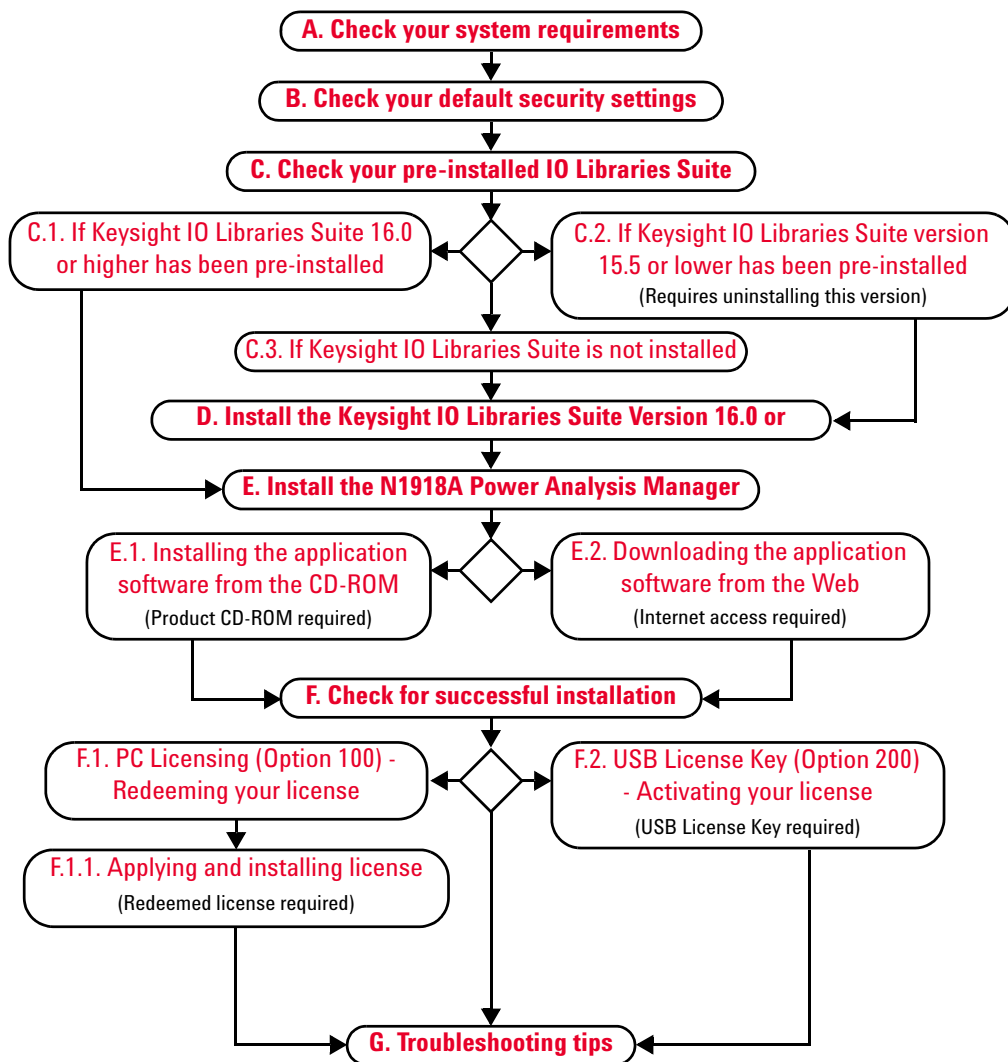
A. Check your system requirements

B. Check your default security settings

C. Check your pre-installed IO Libraries Suite

C.1. If Keysight IO Libraries Suite 16.0 or higher has been pre-installed

C.2. If Keysight IO Libraries Suite version 15.5 or lower has been pre-installed
(Requires uninstalling this version)

C.3. If Keysight IO Libraries Suite is not installed

D. Install the Keysight IO Libraries Suite Version 16.0 or

E. Install the N1918A Power Analysis Manager

E.1. Installing the application software from the CD-ROM
(Product CD-ROM required)

E.2. Downloading the application software from the Web
(Internet access required)

F. Check for successful installation

F.1. PC Licensing (Option 100) - Redeeming your license

F.2. USB License Key (Option 200) - Activating your license
(USB License Key required)

F.1.1. Applying and installing license
(Redeemed license required)

G. Troubleshooting tips